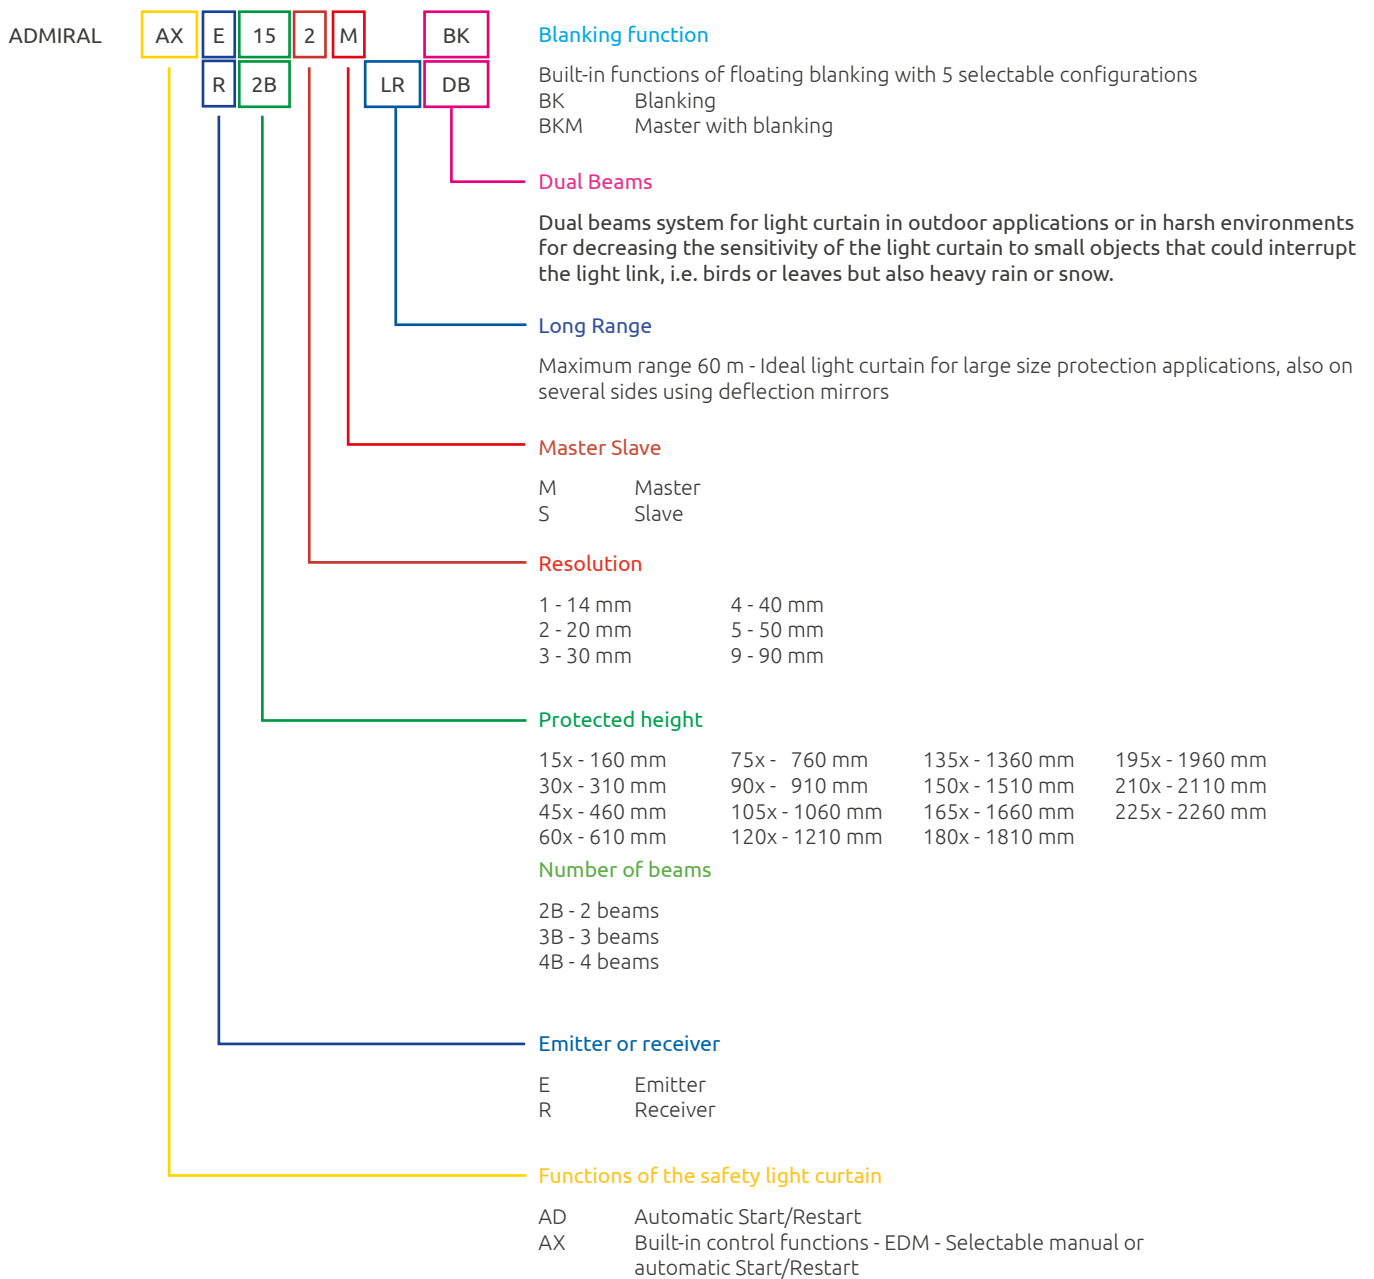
ADMIRAL AX E 15 2 M BK
R 2B LR DB

Blanking function

Built-in functions of floating blanking with 5 selectable configurations
BK Blanking
BKM Master with blanking

Dual Beams

Dual beams system for light curtain in outdoor applications or in harsh environments for decreasing the sensitivity of the light curtain to small objects that could interrupt the light link, i.e. birds or leaves but also heavy rain or snow.

Long Range

Maximum range 60 m - Ideal light curtain for large size protection applications, also on several sides using deflection mirrors

Master Slave

M Master
S Slave

Resolution

| | |
|---|---|
| 1 - 14 mm | 4 - 40 mm |
| 2 - 20 mm | 5 - 50 mm |
| 3 - 30 mm | 9 - 90 mm |

Protected height

| | | | |
|---|---|---|---|
| 15x - 160 mm | 75x - 760 mm | 135x - 1360 mm | 195x - 1960 mm |
| 30x - 310 mm | 90x - 910 mm | 150x - 1510 mm | 210x - 2110 mm |
| 45x - 460 mm | 105x - 1060 mm | 165x - 1660 mm | 225x - 2260 mm |
| 60x - 610 mm | 120x - 1210 mm | 180x - 1810 mm | |

Number of beams

2B - 2 beams
3B - 3 beams
4B - 4 beams

Emitter or receiver

E Emitter
R Receiver

Functions of the safety light curtain

AD Automatic Start/Restart
AX Built-in control functions - EDM - Selectable manual or automatic Start/Restart